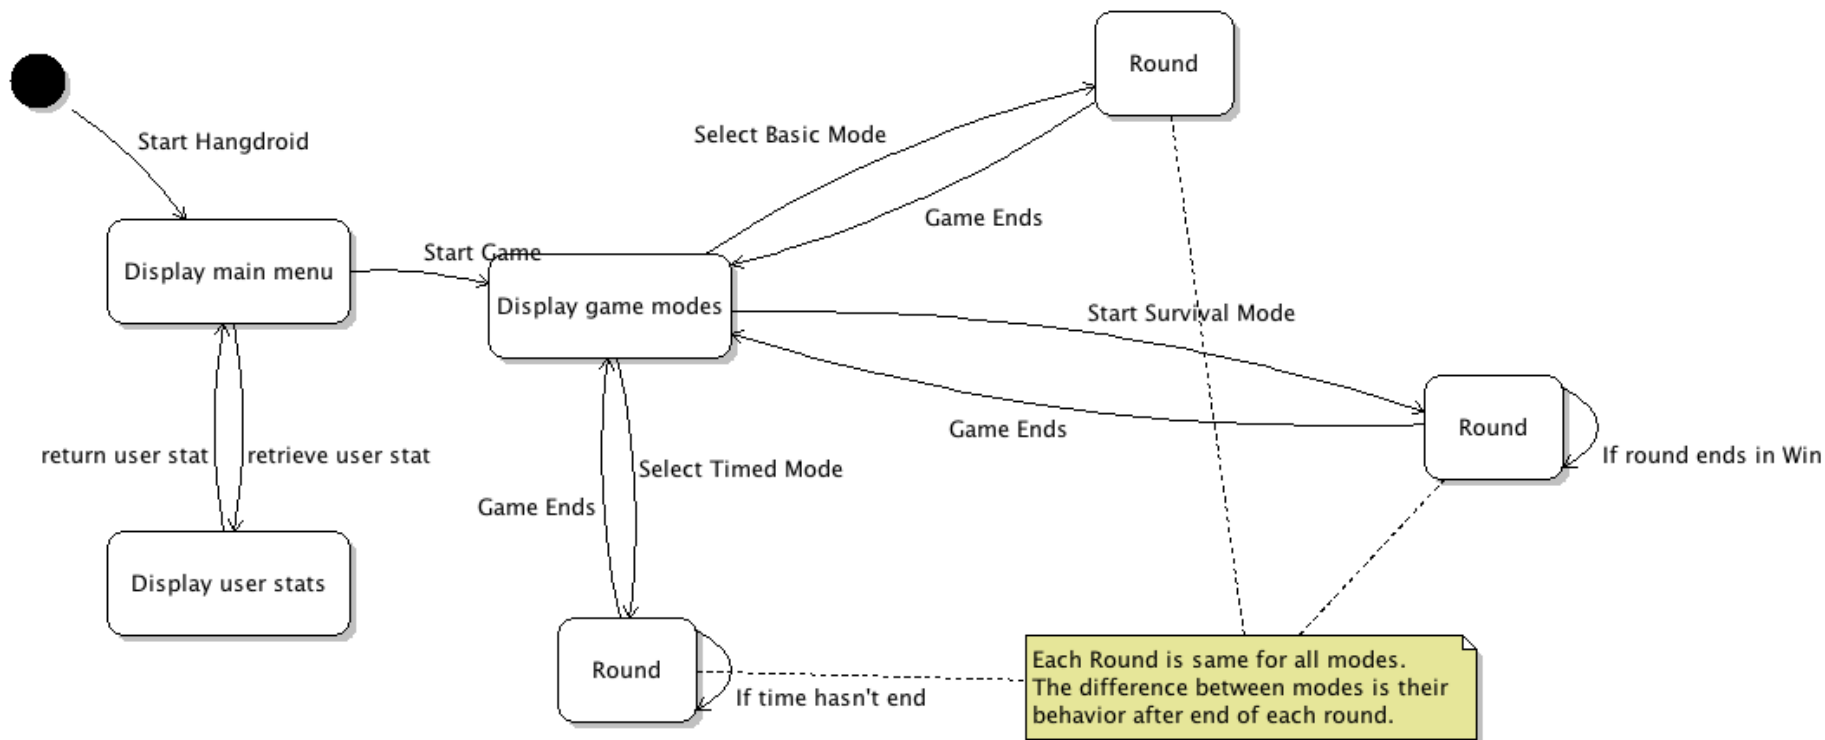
Round

Start Hangdroid

Select Basic Mode

Game Ends

Display main menu

Start Game

Display game modes

Start Survival Mode

Round

Game Ends

If round ends in Win

return user stat

retrieve user stat

Select Timed Mode

Game Ends

Display user stats

Round

If time hasn't end

Each Round is same for all modes.
The difference between modes is their behavior after end of each round.